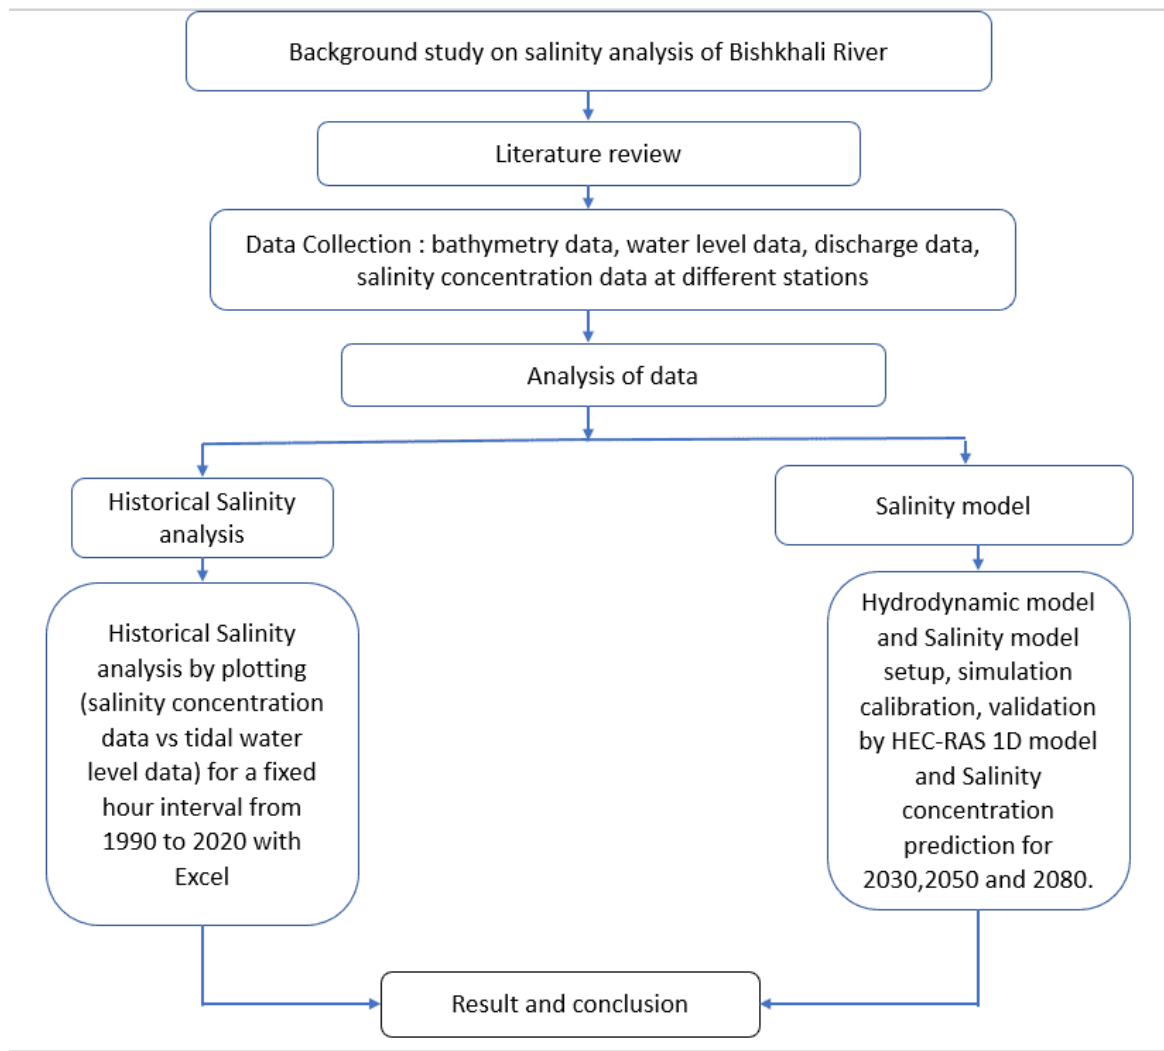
Background study on salinity analysis of Bishkhali River

Literature review

Data Collection : bathymetry data, water level data, discharge data, salinity concentration data at different stations

Analysis of data

Historical Salinity analysis

Historical Salinity analysis by plotting (salinity concentration data vs tidal water level data) for a fixed hour interval from 1990 to 2020 with Excel

Salinity model

Hydrodynamic model and Salinity model setup, simulation calibration, validation by HEC-RAS 1D model and Salinity concentration prediction for 2030,2050 and 2080.

Result and conclusion